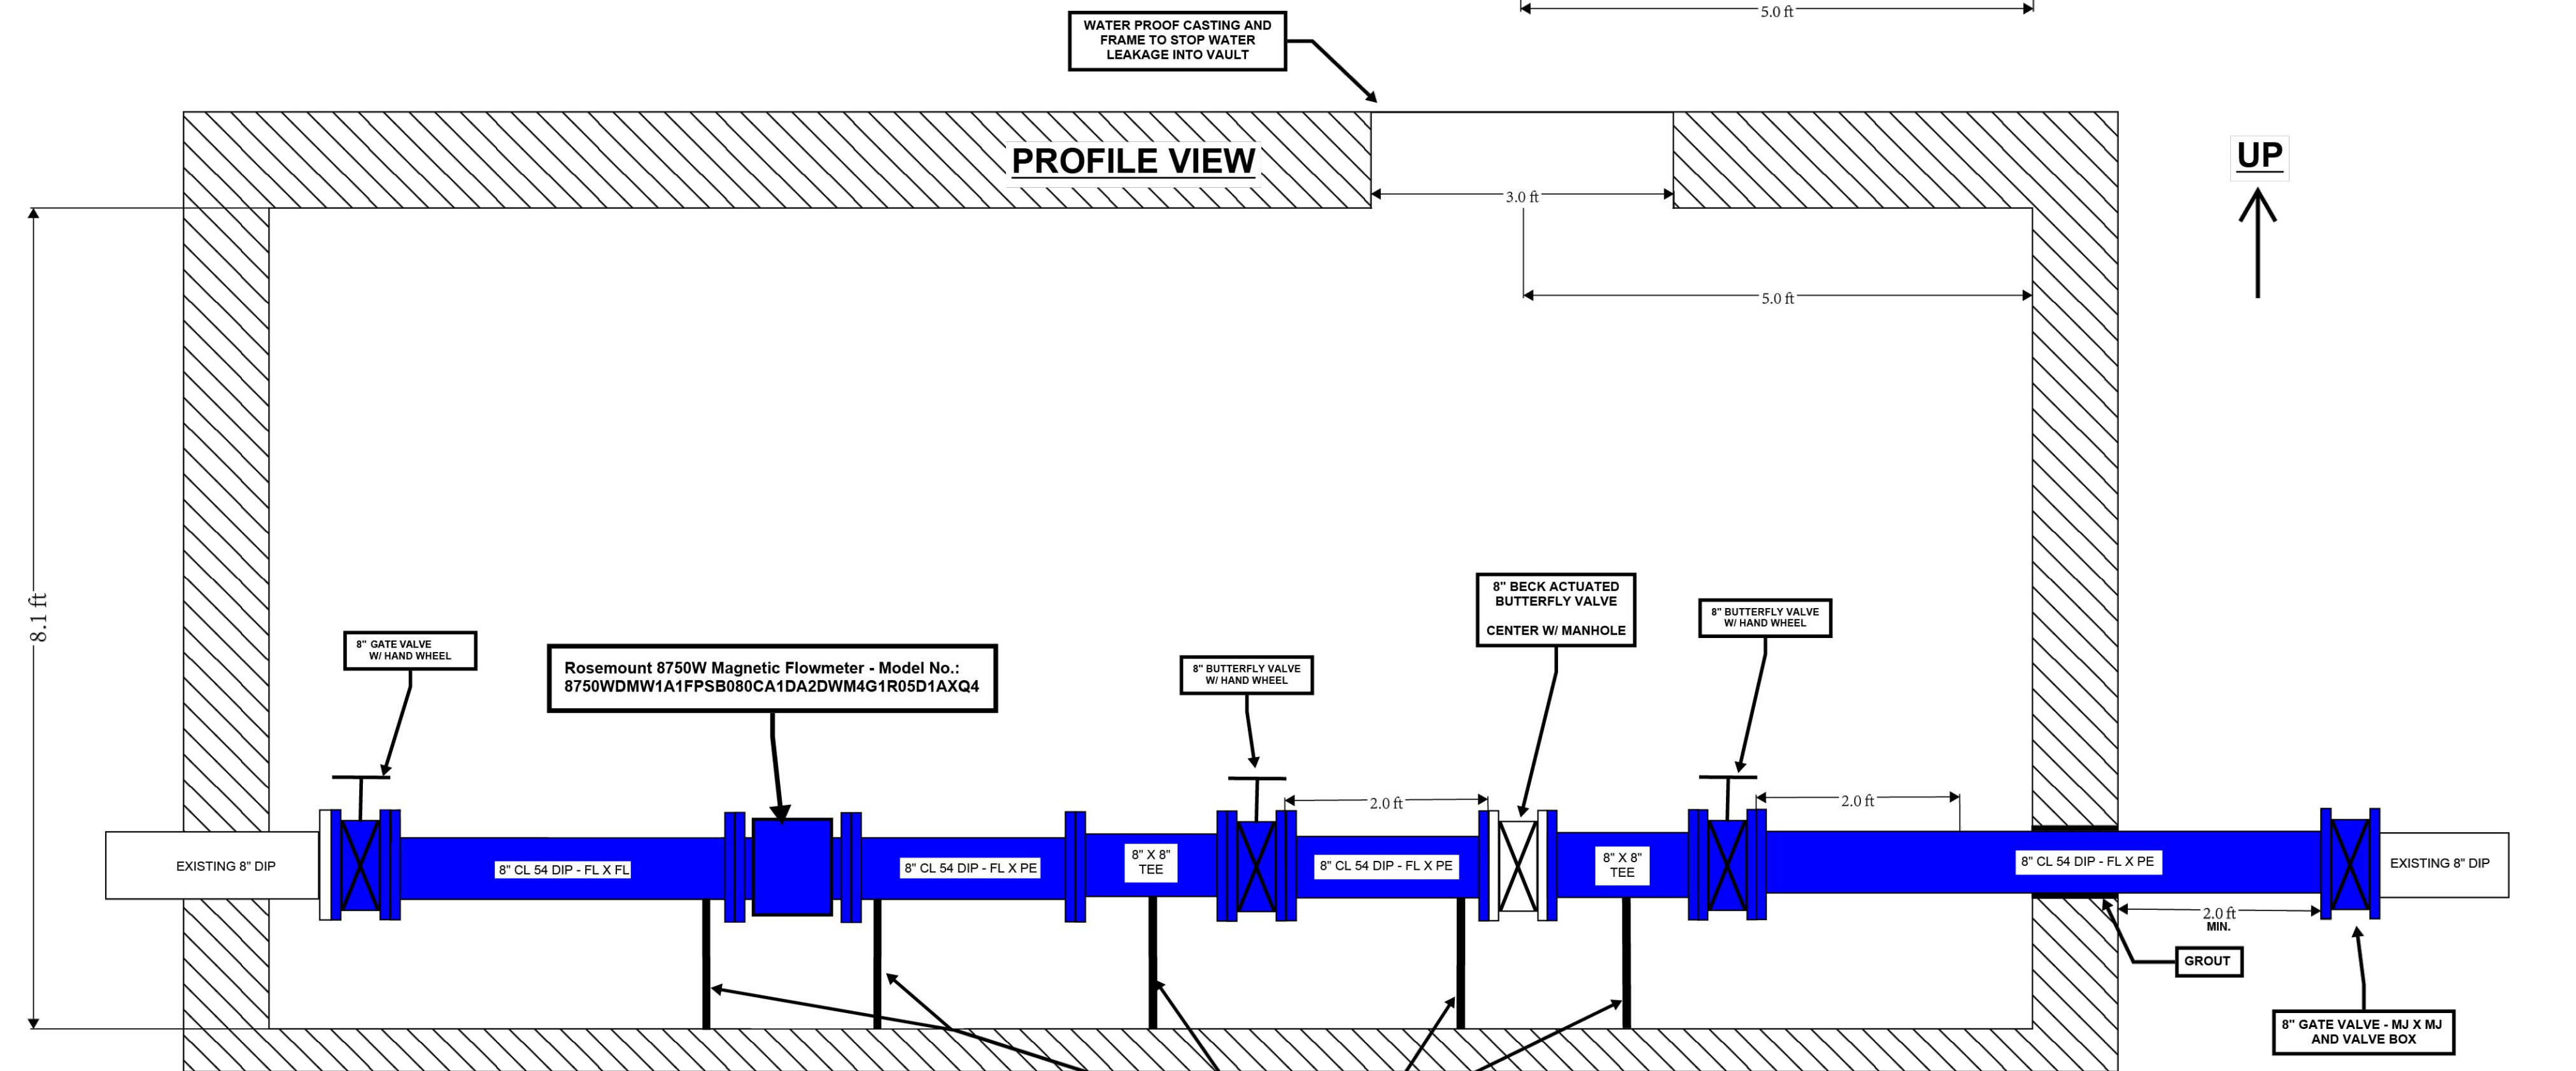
5.0 ft

WATER PROOF CASTING AND FRAME TO STOP WATER LEAKAGE INTO VAULT

PROFILE VIEW

UP

3.0 ft

5.0 ft

8.1 ft

8" GATE VALVE W/ HAND WHEEL

Rosemount 8750W Magnetic Flowmeter - Model No.: 8750WDMW1A1FPSB080CA1DA2DWM4G1R05D1AXQ4

8" BUTTERFLY VALVE W/ HAND WHEEL

8" BECK ACTUATED BUTTERFLY VALVE

CENTER W/ MANHOLE

8" BUTTERFLY VALVE W/ HAND WHEEL

2.0 ft

2.0 ft

EXISTING 8" DIP

8" CL 54 DIP - FL X FL

8" CL 54 DIP - FL X PE

8" X 8" TEE

8" CL 54 DIP - FL X PE

8" X 8" TEE

8" CL 54 DIP - FL X PE

EXISTING 8" DIP

2.0 ft MIN.

GROUT

8" GATE VALVE - MJ X MJ AND VALVE BOX